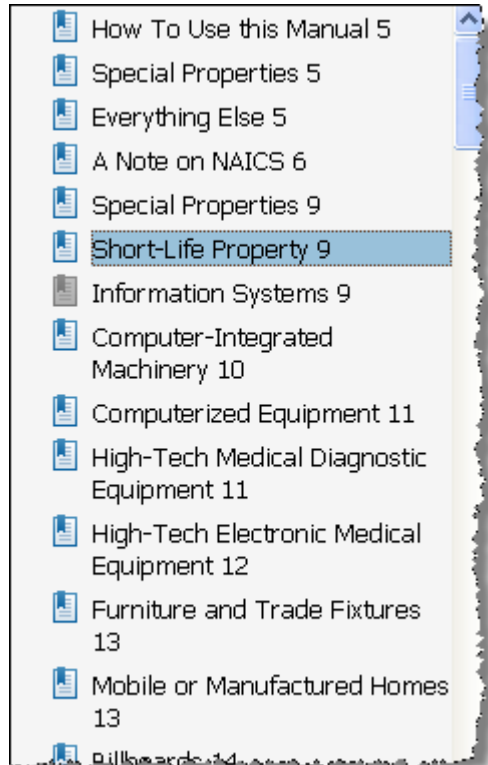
How To Use this Manual 5
Special Properties 5
Everything Else 5
A Note on NAICS 6
Special Properties 9
Short-Life Property 9
Information Systems 9
Computer-Integrated Machinery 10
Computerized Equipment 11
High-Tech Medical Diagnostic Equipment 11
High-Tech Electronic Medical Equipment 12
Furniture and Trade Fixtures 13
Mobile or Manufactured Homes 13
Billboards 14